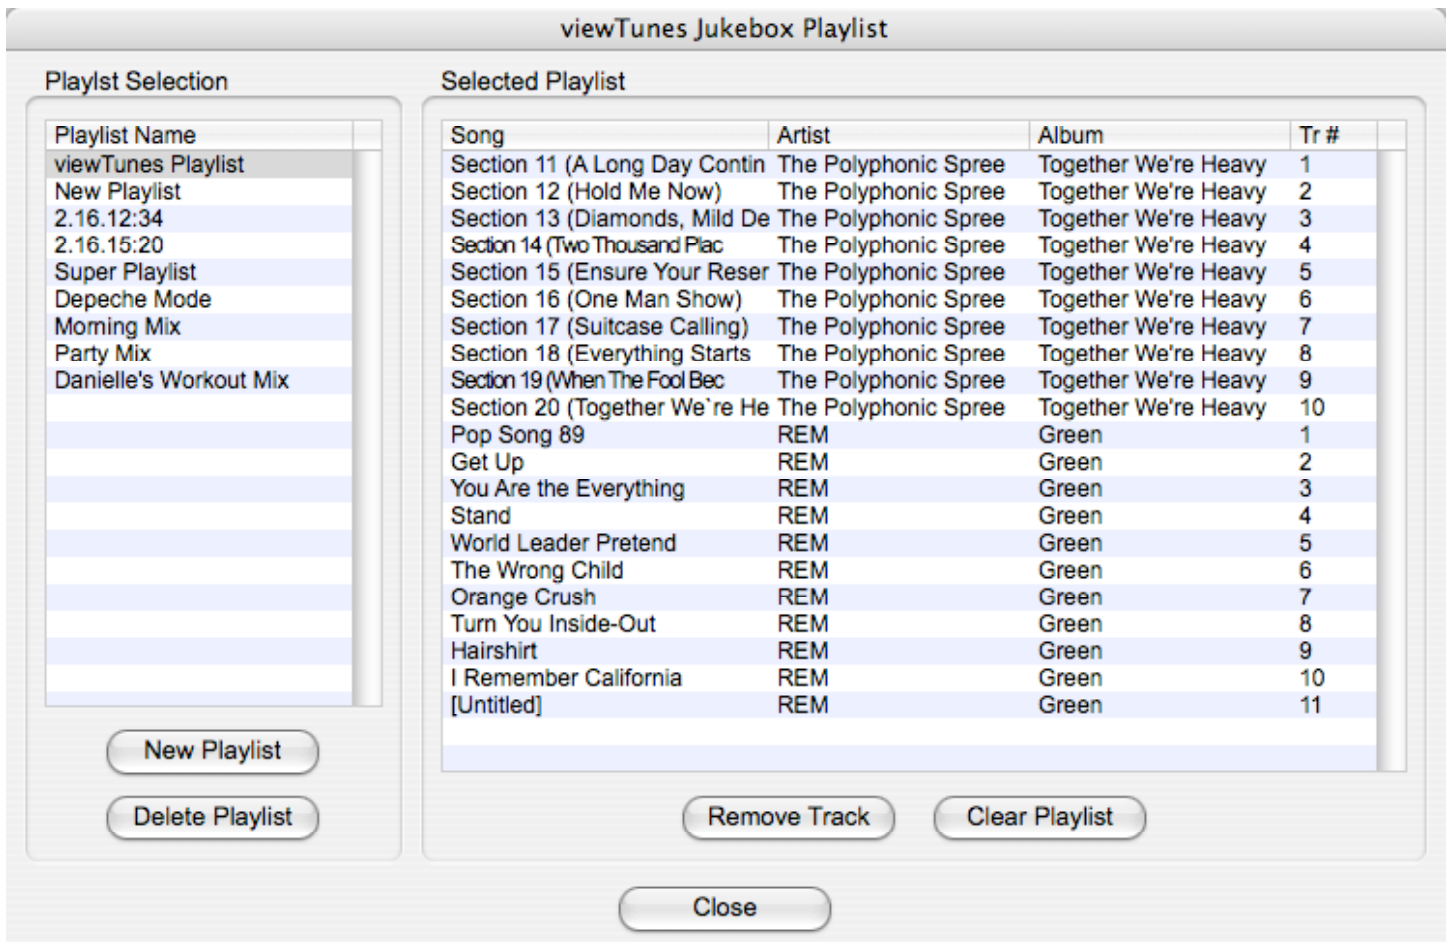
viewTunes Jukebox Playlist

Playlst Selection

| Playlist Name |
|---|
| viewTunes Playlist |
| New Playlist |
| 2.16.12:34 |
| 2.16.15:20 |
| Super Playlist |
| Depeche Mode |
| Morning Mix |
| Party Mix |
| Danielle's Workout Mix |

New Playlist

Delete Playlist

Selected Playlist

| Song | Artist | Album | Tr # |
|---|---|---|---|
| Section 11 (A Long Day Contin | The Polyphonic Spree | Together We're Heavy | 1 |
| Section 12 (Hold Me Now) | The Polyphonic Spree | Together We're Heavy | 2 |
| Section 13 (Diamonds, Mild De | The Polyphonic Spree | Together We're Heavy | 3 |
| Section 14 (Two Thousand Plac | The Polyphonic Spree | Together We're Heavy | 4 |
| Section 15 (Ensure Your Reser | The Polyphonic Spree | Together We're Heavy | 5 |
| Section 16 (One Man Show) | The Polyphonic Spree | Together We're Heavy | 6 |
| Section 17 (Suitcase Calling) | The Polyphonic Spree | Together We're Heavy | 7 |
| Section 18 (Everything Starts | The Polyphonic Spree | Together We're Heavy | 8 |
| Section 19 (When The Fool Bec | The Polyphonic Spree | Together We're Heavy | 9 |
| Section 20 (Together We`re He | The Polyphonic Spree | Together We're Heavy | 10 |
| Pop Song 89 | REM | Green | 1 |
| Get Up | REM | Green | 2 |
| You Are the Everything | REM | Green | 3 |
| Stand | REM | Green | 4 |
| World Leader Pretend | REM | Green | 5 |
| The Wrong Child | REM | Green | 6 |
| Orange Crush | REM | Green | 7 |
| Turn You Inside-Out | REM | Green | 8 |
| Hairshirt | REM | Green | 9 |
| I Remember California | REM | Green | 10 |
| [Untitled] | REM | Green | 11 |

Remove Track

Clear Playlist

Close